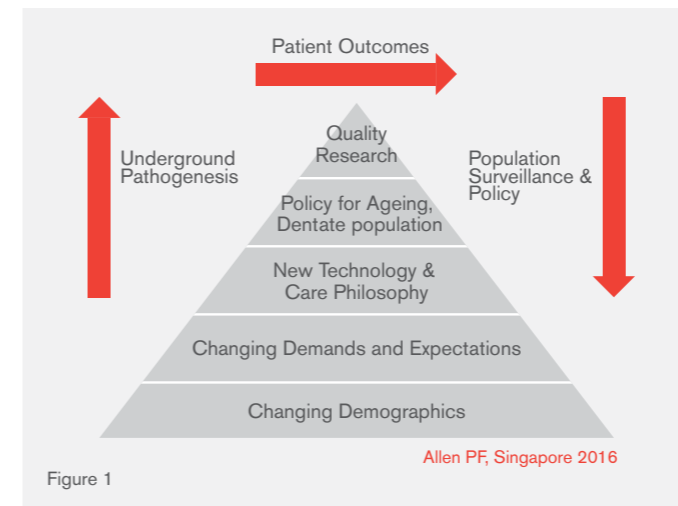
Patient Outcomes

Underground Pathogenesis

Quality Research

Policy for Ageing, Dentate population

New Technology & Care Philosophy

Changing Demands and Expectations

Changing Demographics

Population Surveillance & Policy

Allen PF, Singapore 2016

Figure 1